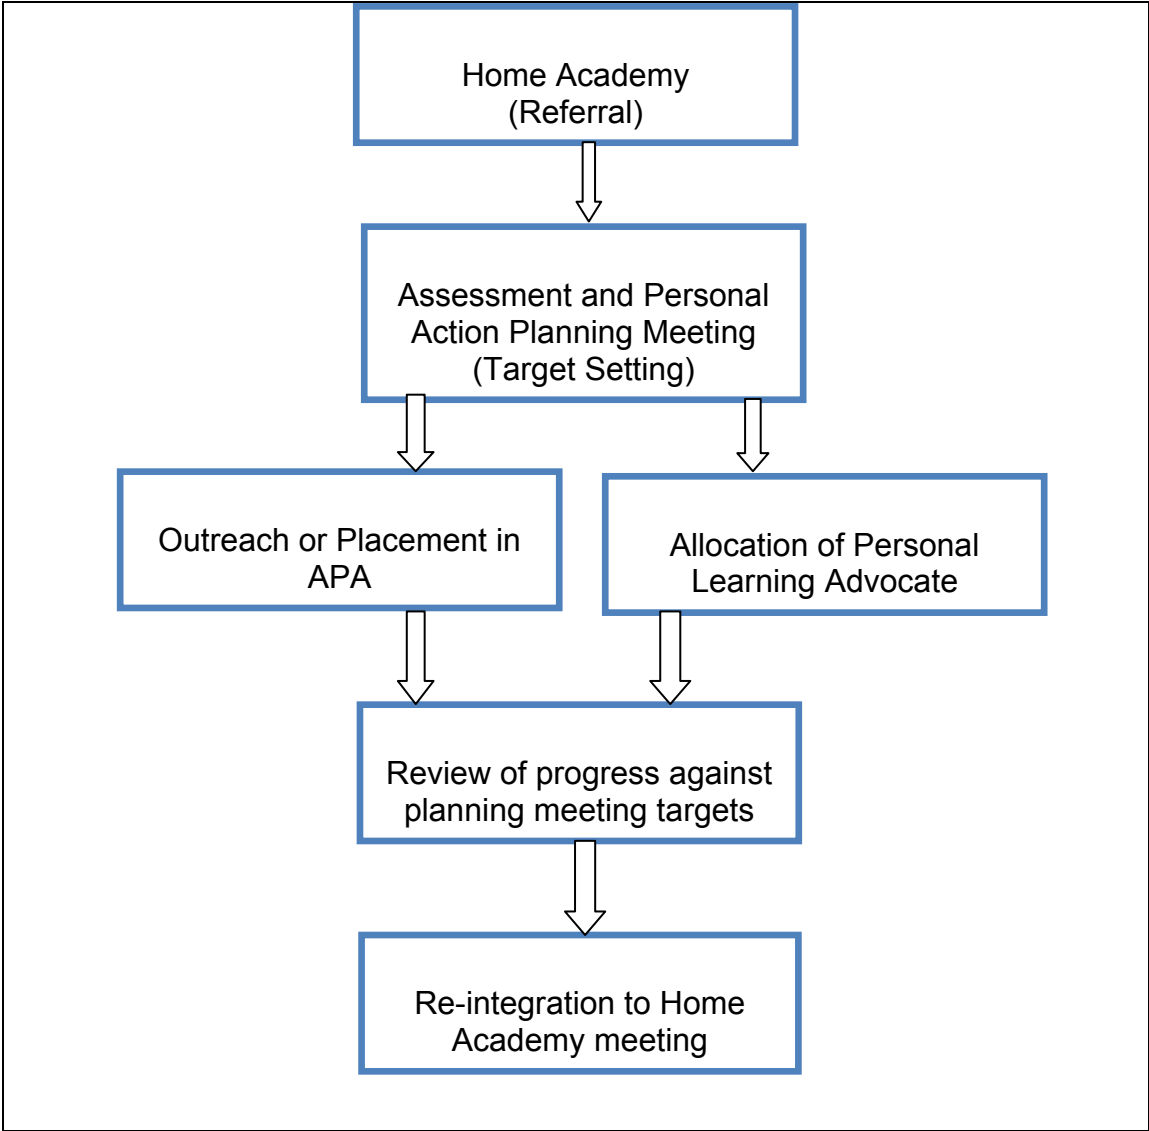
Home Academy
(Referral)

Assessment and Personal Action Planning Meeting
(Target Setting)

Outreach or Placement in APA

Allocation of Personal Learning Advocate

Review of progress against planning meeting targets

Re-integration to Home Academy meeting